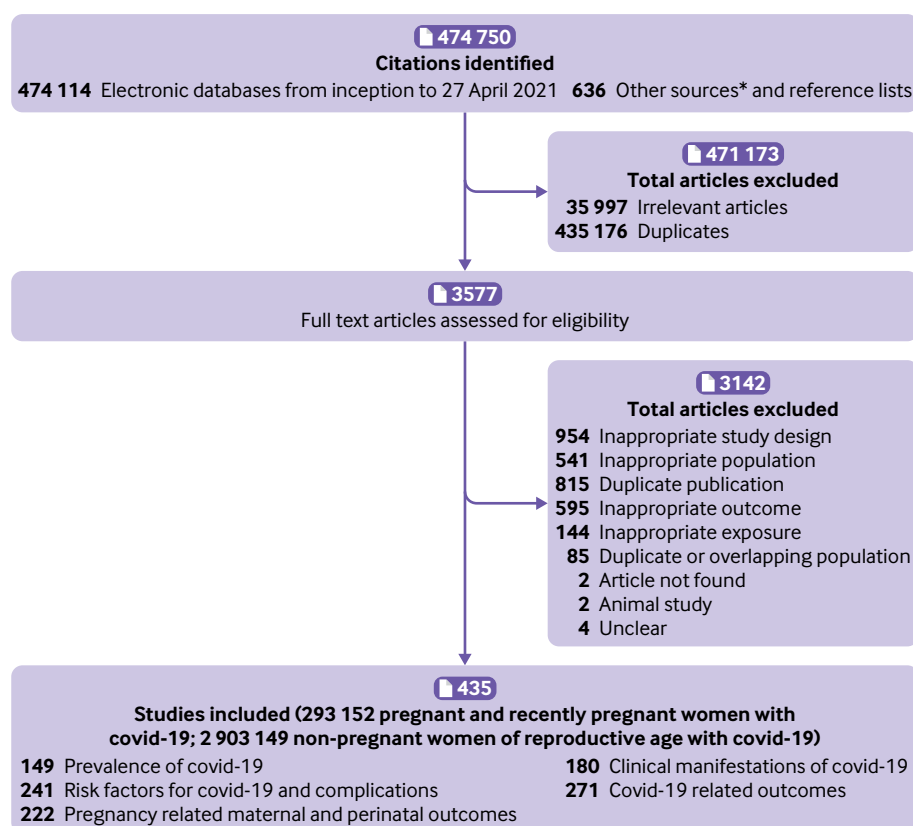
474 750
Citations identified
474 114 Electronic databases from inception to 27 April 2021 636 Other sources* and reference lists

471 173
Total articles excluded
35 997 Irrelevant articles
435 176 Duplicates

3577
Full text articles assessed for eligibility

3142
Total articles excluded
954 Inappropriate study design
541 Inappropriate population
815 Duplicate publication
595 Inappropriate outcome
144 Inappropriate exposure
85 Duplicate or overlapping population
2 Article not found
2 Animal study
4 Unclear

435
Studies included (293 152 pregnant and recently pregnant women with covid-19; 2 903 149 non-pregnant women of reproductive age with covid-19)
149 Prevalence of covid-19
241 Risk factors for covid-19 and complications
222 Pregnancy related maternal and perinatal outcomes
180 Clinical manifestations of covid-19
271 Covid-19 related outcomes